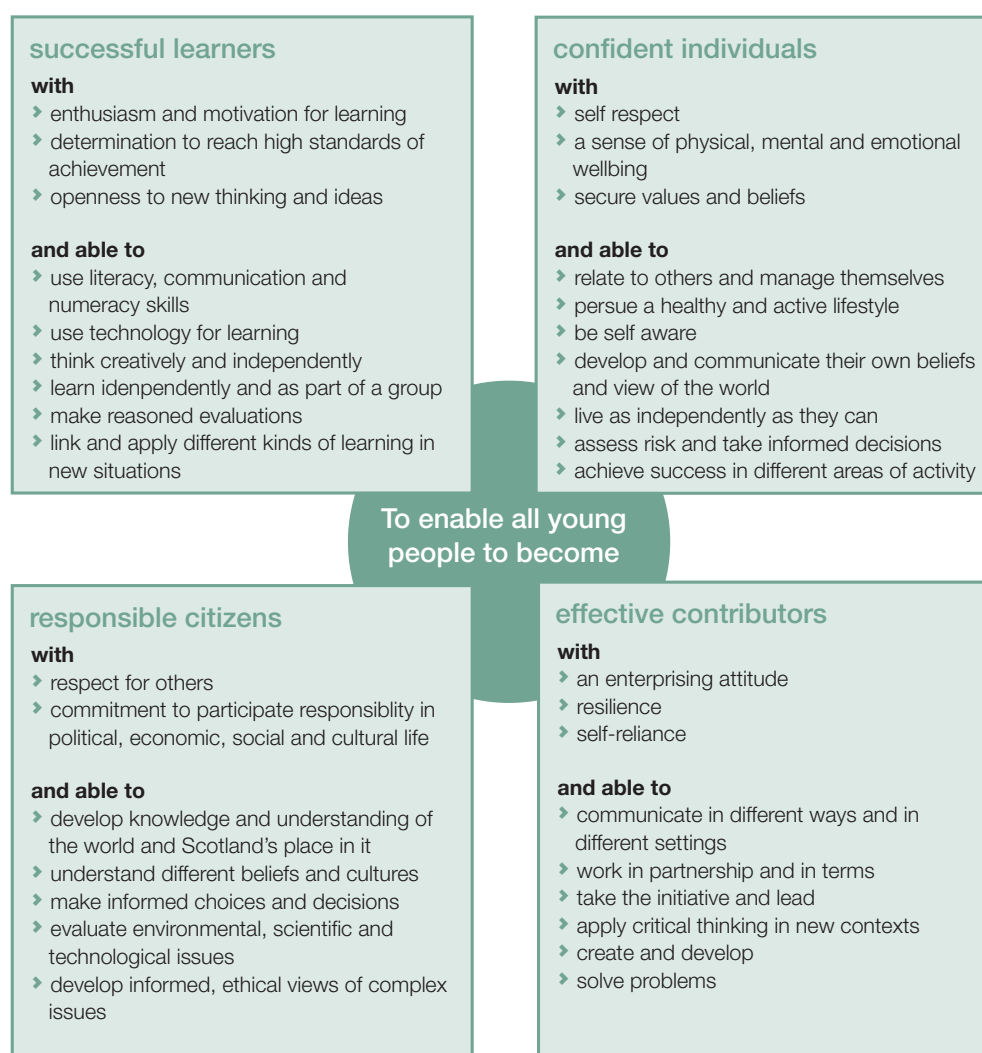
successful learners

with
- enthusiasm and motivation for learning
- determination to reach high standards of achievement
- openness to new thinking and ideas

and able to
- use literacy, communication and numeracy skills
- use technology for learning
- think creatively and independently
- learn idenpendently and as part of a group
- make reasoned evaluations
- link and apply different kinds of learning in new situations

confident individuals

with
- self respect
- a sense of physical, mental and emotional wellbing
- secure values and beliefs

and able to
- relate to others and manage themselves
- persue a healthy and active lifestyle
- be self aware
- develop and communicate their own beliefs and view of the world
- live as independently as they can
- assess risk and take informed decisions
- achieve success in different areas of activity

To enable all young people to become

responsible citizens

with
- respect for others
- commitment to participate responsiblity in political, economic, social and cultural life

and able to
- develop knowledge and understanding of the world and Scotland's place in it
- understand different beliefs and cultures
- make informed choices and decisions
- evaluate environmental, scientific and technological issues
- develop informed, ethical views of complex issues

effective contributors

with
- an enterprising attitude
- resilience
- self-reliance

and able to
- communicate in different ways and in different settings
- work in partnership and in terms
- take the initiative and lead
- apply critical thinking in new contexts
- create and develop
- solve problems